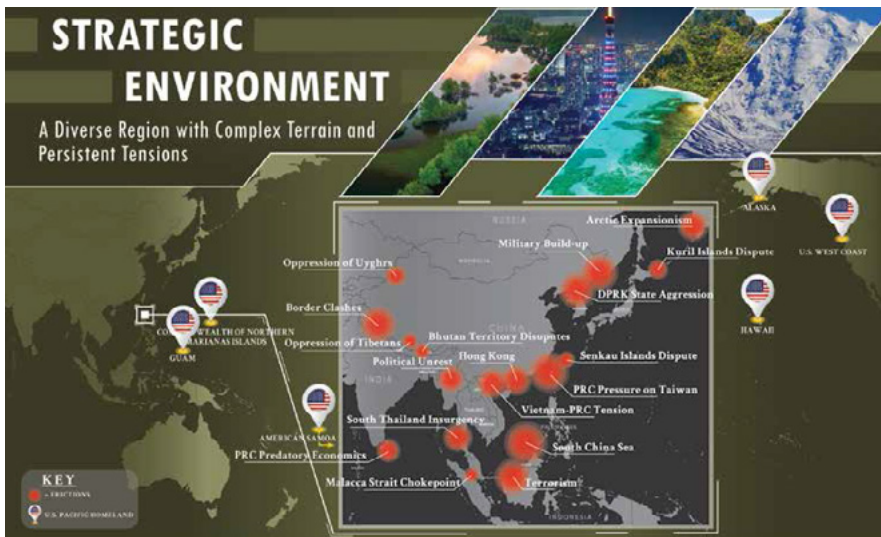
STRATEGIC ENVIRONMENT

A Diverse Region with Complex Terrain and Persistent Tensions

ALASKA

U.S. WEST COAST

HAWAII

COMMONWEALTH OF NORTHERN MARIANAS ISLANDS

GUAM

AMERICAN SAMOA

RUSSIA

MONGOLIA

CHINA

INDIA

INDONESIA

Arctic Expansionism

Military Build-up

Kuril Islands Dispute

Oppression of Uyghrs

DPRK State Aggression

Border Clashes

Bhutan Territory Disputes

Oppression of Tibetans

Political Unrest

Hong Kong

Senkau Islands Dispute

PRC Pressure on Taiwan

Vietnam-PRC Tension

South Thailand Insurgency

South China Sea

PRC Predatory Economics

Malacca Strait Chokepoint

Terrorism

KEY

= FRICTIONS

U.S. PACIFIC HOMELAND